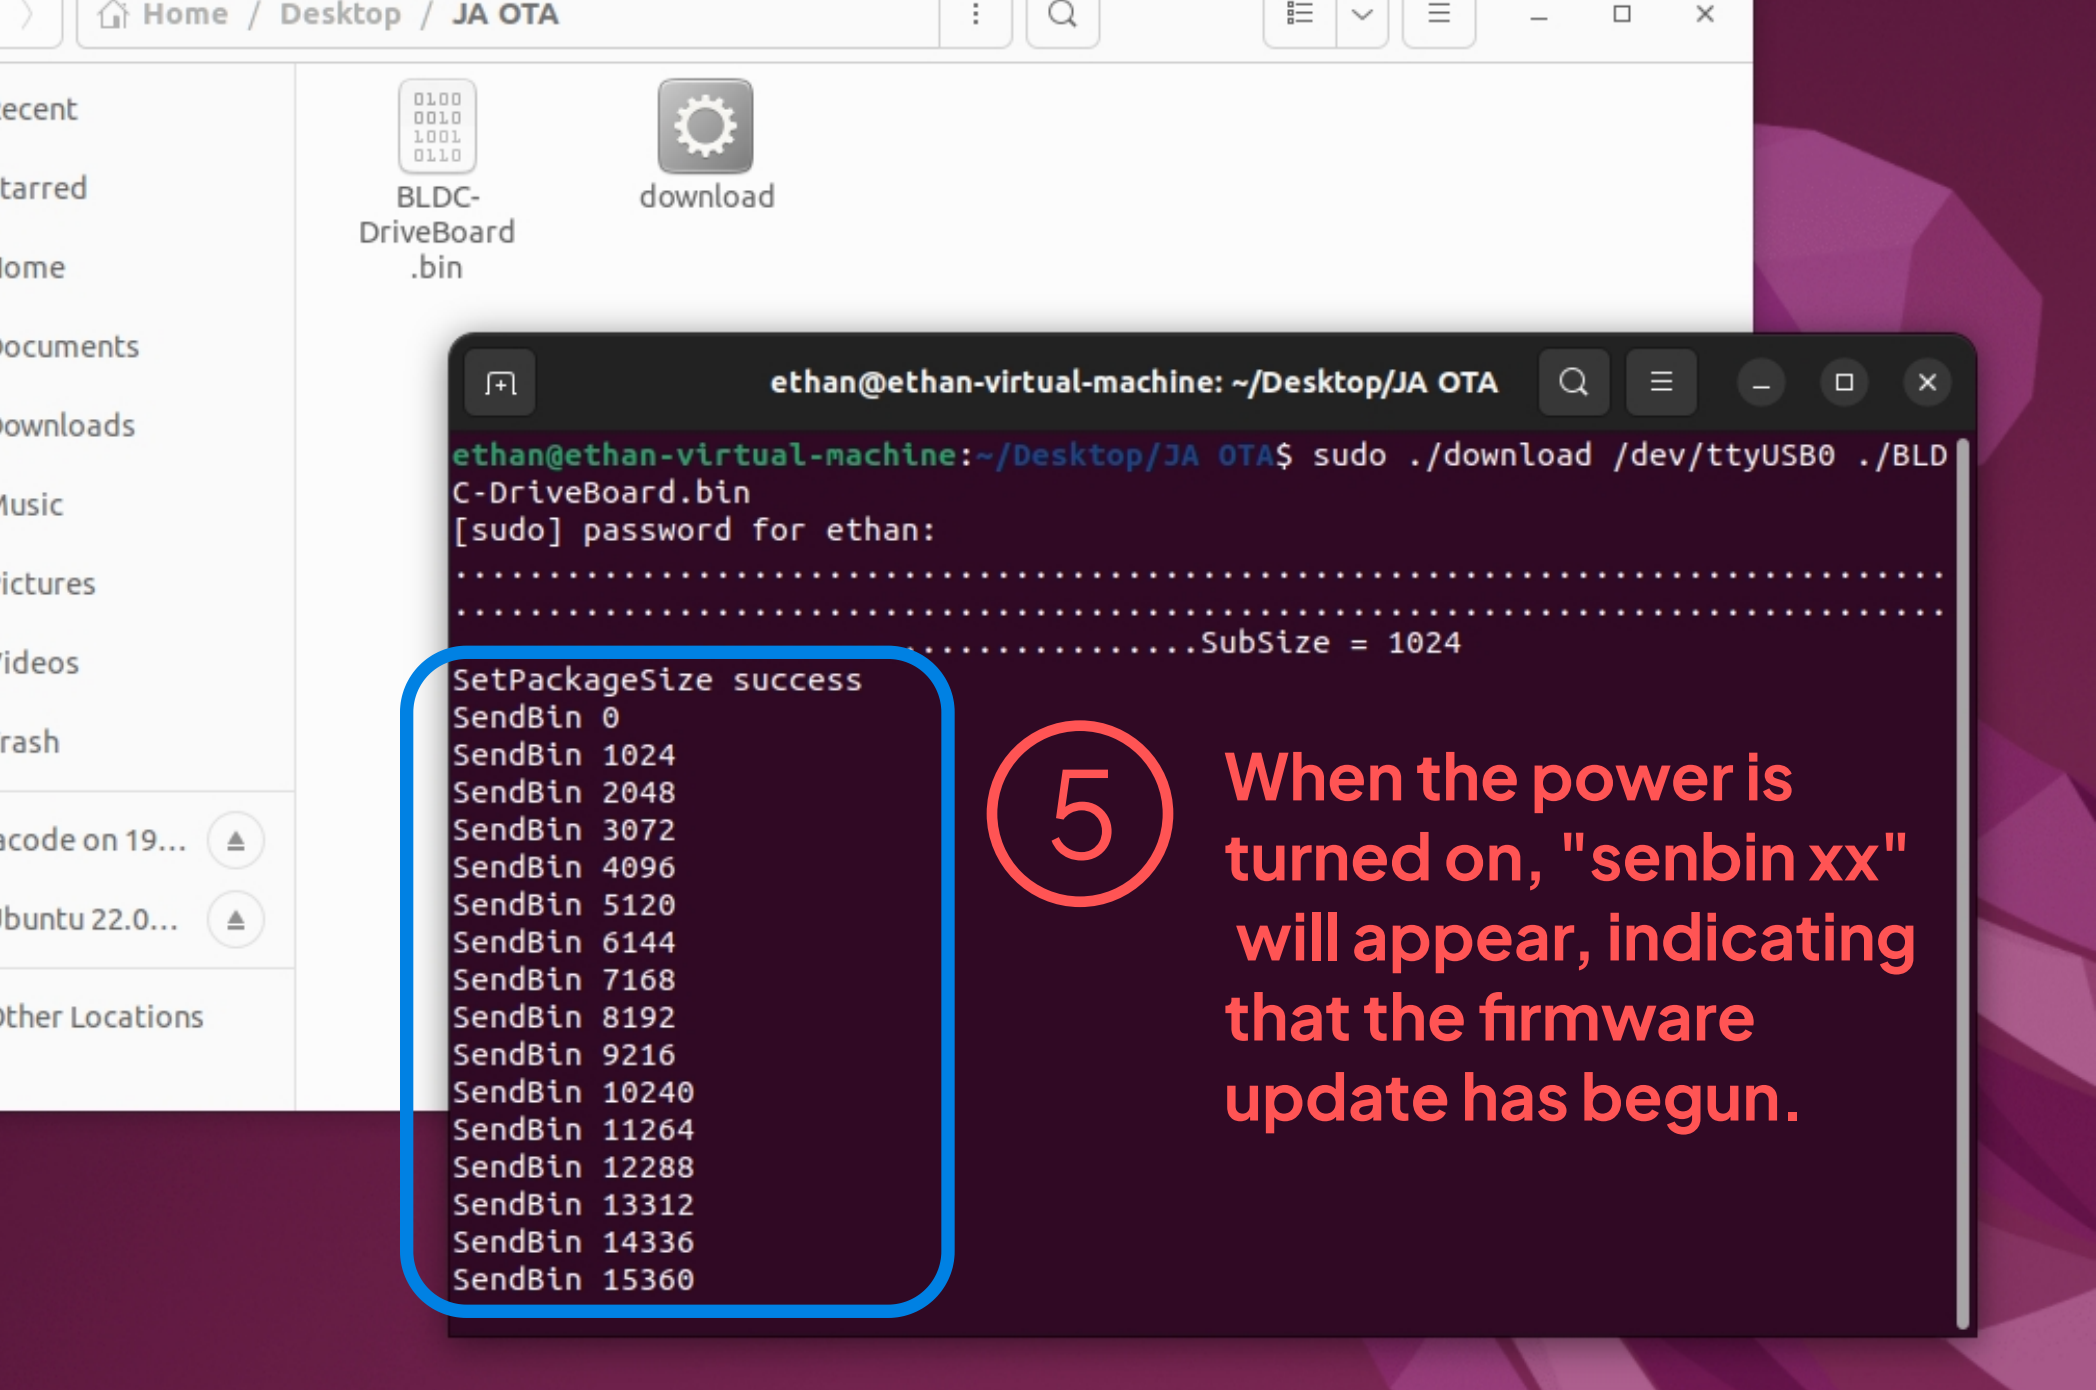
Home / Desktop / JA OTA

ecent
tarred
ome
ocuments
ownloads
usic
ictures
ideos
rash
acode on 19...
buntu 22.0...
ther Locations

0100
0010
1001
0110
BLDC-DriveBoard.bin

download

ethan@ethan-virtual-machine: ~/Desktop/JA OTA

ethan@ethan-virtual-machine:~/Desktop/JA OTA$ sudo ./download /dev/ttyUSB0 ./BLDC-DriveBoard.bin
[sudo] password for ethan:
...........................................................................
...........................................................................
..................SubSize = 1024
SetPackageSize success
SendBin 0
SendBin 1024
SendBin 2048
SendBin 3072
SendBin 4096
SendBin 5120
SendBin 6144
SendBin 7168
SendBin 8192
SendBin 9216
SendBin 10240
SendBin 11264
SendBin 12288
SendBin 13312
SendBin 14336
SendBin 15360

5

When the power is turned on, "senbin xx" will appear, indicating that the firmware update has begun.